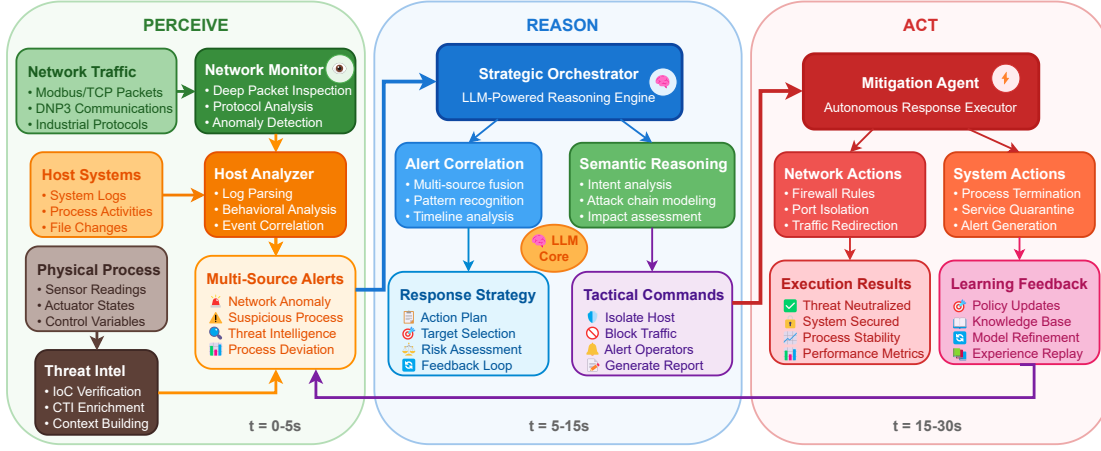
PERCEIVE

Network Traffic
• Modbus/TCP Packets
• DNP3 Communications
• Industrial Protocols

Network Monitor
• Deep Packet Inspection
• Protocol Analysis
• Anomaly Detection

Host Systems
• System Logs
• Process Activities
• File Changes

Host Analyzer
• Log Parsing
• Behavioral Analysis
• Event Correlation

Physical Process
• Sensor Readings
• Actuator States
• Control Variables

Multi-Source Alerts
Network Anomaly
Suspicious Process
Threat Intelligence
Process Deviation

Threat Intel
• IoC Verification
• CTI Enrichment
• Context Building

t = 0-5s

REASON

Strategic Orchestrator
LLM-Powered Reasoning Engine

Alert Correlation
• Multi-source fusion
• Pattern recognition
• Timeline analysis

Semantic Reasoning
• Intent analysis
• Attack chain modeling
• Impact assessment

LLM Core

Response Strategy
Action Plan
Target Selection
Risk Assessment
Feedback Loop

Tactical Commands
Isolate Host
Block Traffic
Alert Operators
Generate Report

t = 5-15s

ACT

Mitigation Agent
Autonomous Response Executor

Network Actions
• Firewall Rules
• Port Isolation
• Traffic Redirection

System Actions
• Process Termination
• Service Quarantine
• Alert Generation

Execution Results
Threat Neutralized
System Secured
Process Stability
Performance Metrics

Learning Feedback
Policy Updates
Knowledge Base
Model Refinement
Experience Replay

t = 15-30s